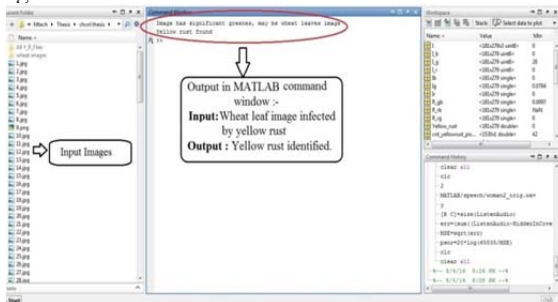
urrent Folder
« Mtech ▸ Thesis ▸ chcol thesis ▸
Name
wheat images
1.jpeg
2.jpeg
3.jpeg
4.jpeg
5.jpeg
6.jpeg
7.jpeg
8.jpeg
9.png
10.jpeg
11.jpeg
12.jpeg
13.jpeg
14.jpeg
15.jpeg
16.jpeg
17.jpeg
18.jpeg
19.jpeg
20.jpeg
21.jpeg
22.jpeg
23.jpeg
24.jpeg
25.jpeg
26.jpeg
27.jpeg

Input Images

Command Window
Image has significant greenes, may be wheat leaves image
Yellow rust found
fx >>

Output in MATLAB command window :-
Input: Wheat leaf image infected by yellow rust
Output : Yellow rust identified.

Workspace
Stack | Select data to plot
Name | Value | Min
Yellow_rust
cnt_yellowrust_pix

Command History
clear all
clc
2
MATLAB/speech/women2_orig.wav
Y
[R C]=size(ListenAudio)
err=(sum((ListenAudio-HiddenInCove
MSE=sqrt(err)
psnr=20*log(65535/MSE)
clc
clear all